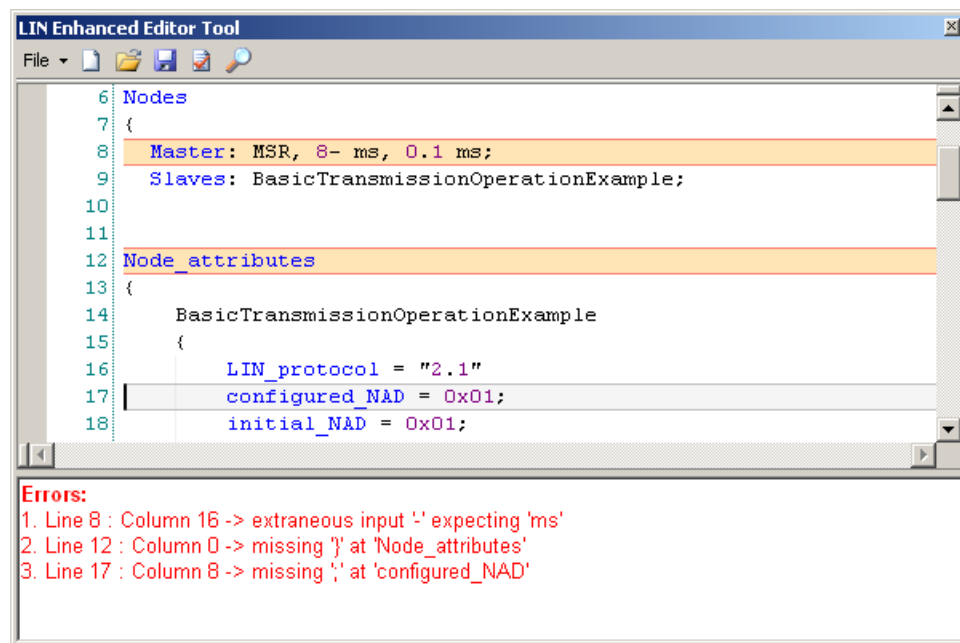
LIN Enhanced Editor Tool

File

6 Nodes
7 {
8 Master: MSR, 8- ms, 0.1 ms;
9 Slaves: BasicTransmissionOperationExample;
10
11
12 Node_attributes
13 {
14 BasicTransmissionOperationExample
15 {
16 LIN_protocol = "2.1"
17 configured_NAD = 0x01;
18 initial_NAD = 0x01;

Errors:
1. Line 8 : Column 16 -> extraneous input '-' expecting 'ms'
2. Line 12 : Column 0 -> missing '}' at 'Node_attributes'
3. Line 17 : Column 8 -> missing ';' at 'configured_NAD'